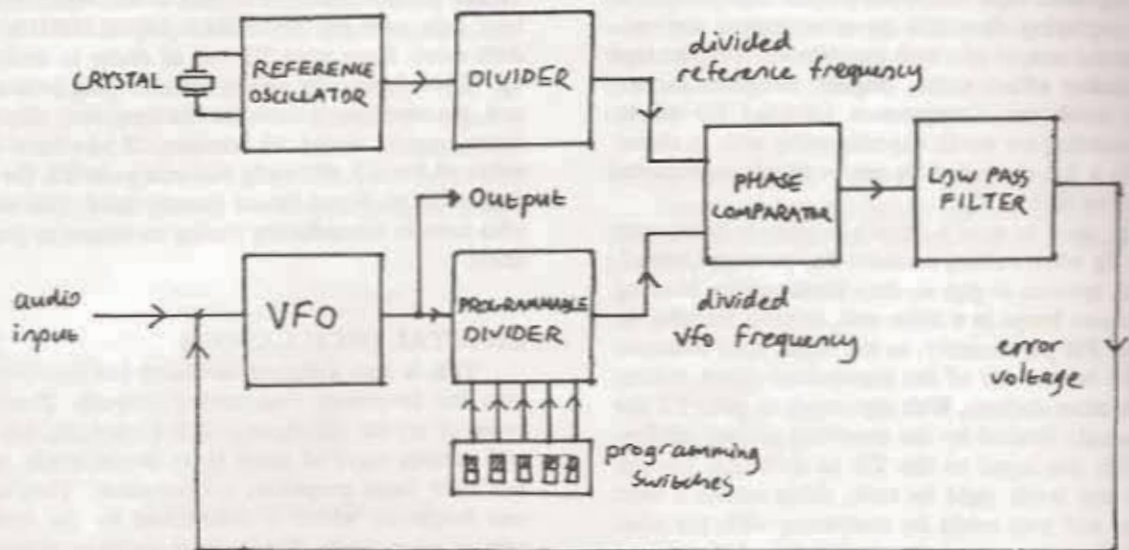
CRYSTAL

REFERENCE OSCILLATOR

DIVIDER

divided reference frequency

PHASE COMPARATOR

LOW PASS FILTER

Output

audio input

VFO

PROGRAMMABLE DIVIDER

divided Vfo frequency

error voltage

programming switches